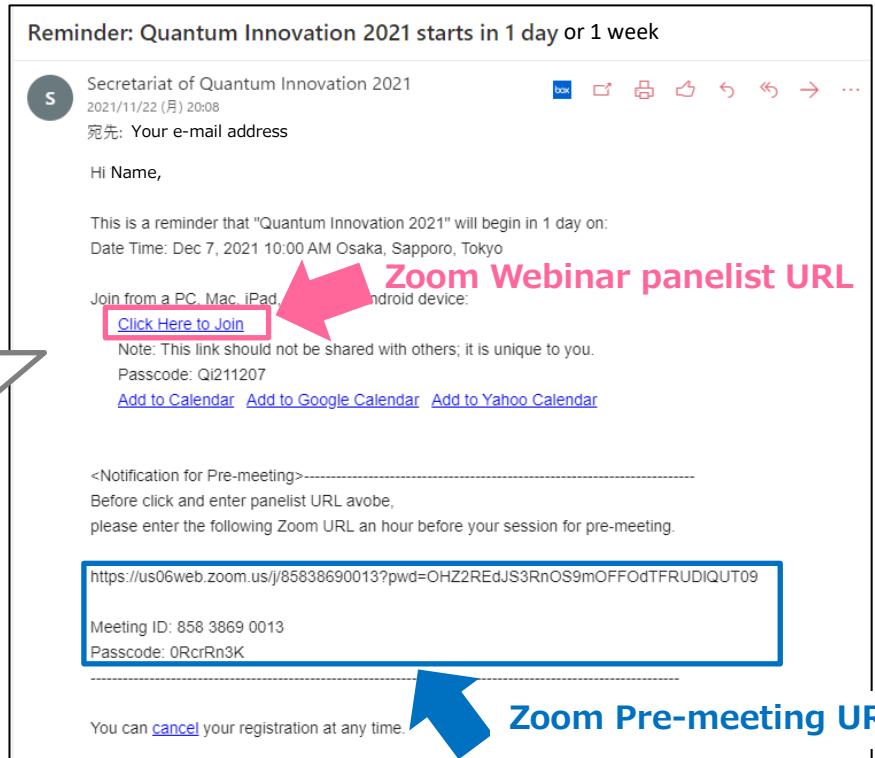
Reminder: Quantum Innovation 2021 starts in 1 day or 1 week

S

Secretariat of Quantum Innovation 2021
2021/11/22 (月) 20:08
宛先: Your e-mail address

box

Hi Name,

This is a reminder that "Quantum Innovation 2021" will begin in 1 day on:
Date Time: Dec 7, 2021 10:00 AM Osaka, Sapporo, Tokyo

Zoom Webinar panelist URL

Join from a PC, Mac, iPad, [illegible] Android device:
Click Here to Join
Note: This link should not be shared with others; it is unique to you.
Passcode: Qi211207
Add to Calendar Add to Google Calendar Add to Yahoo Calendar

<Notification for Pre-meeting>------------------------------------------------------------------------------
Before click and enter panelist URL avobe,
please enter the following Zoom URL an hour before your session for pre-meeting.

https://us06web.zoom.us/j/85838690013?pwd=OHZ2REdJS3RnOS9mOFFOdTFRUDlQUT09

Meeting ID: 858 3869 0013
Passcode: 0RcrRn3K
------------------------------------------------------------------------------

Zoom Pre-meeting UR

You can cancel your registration at any time.